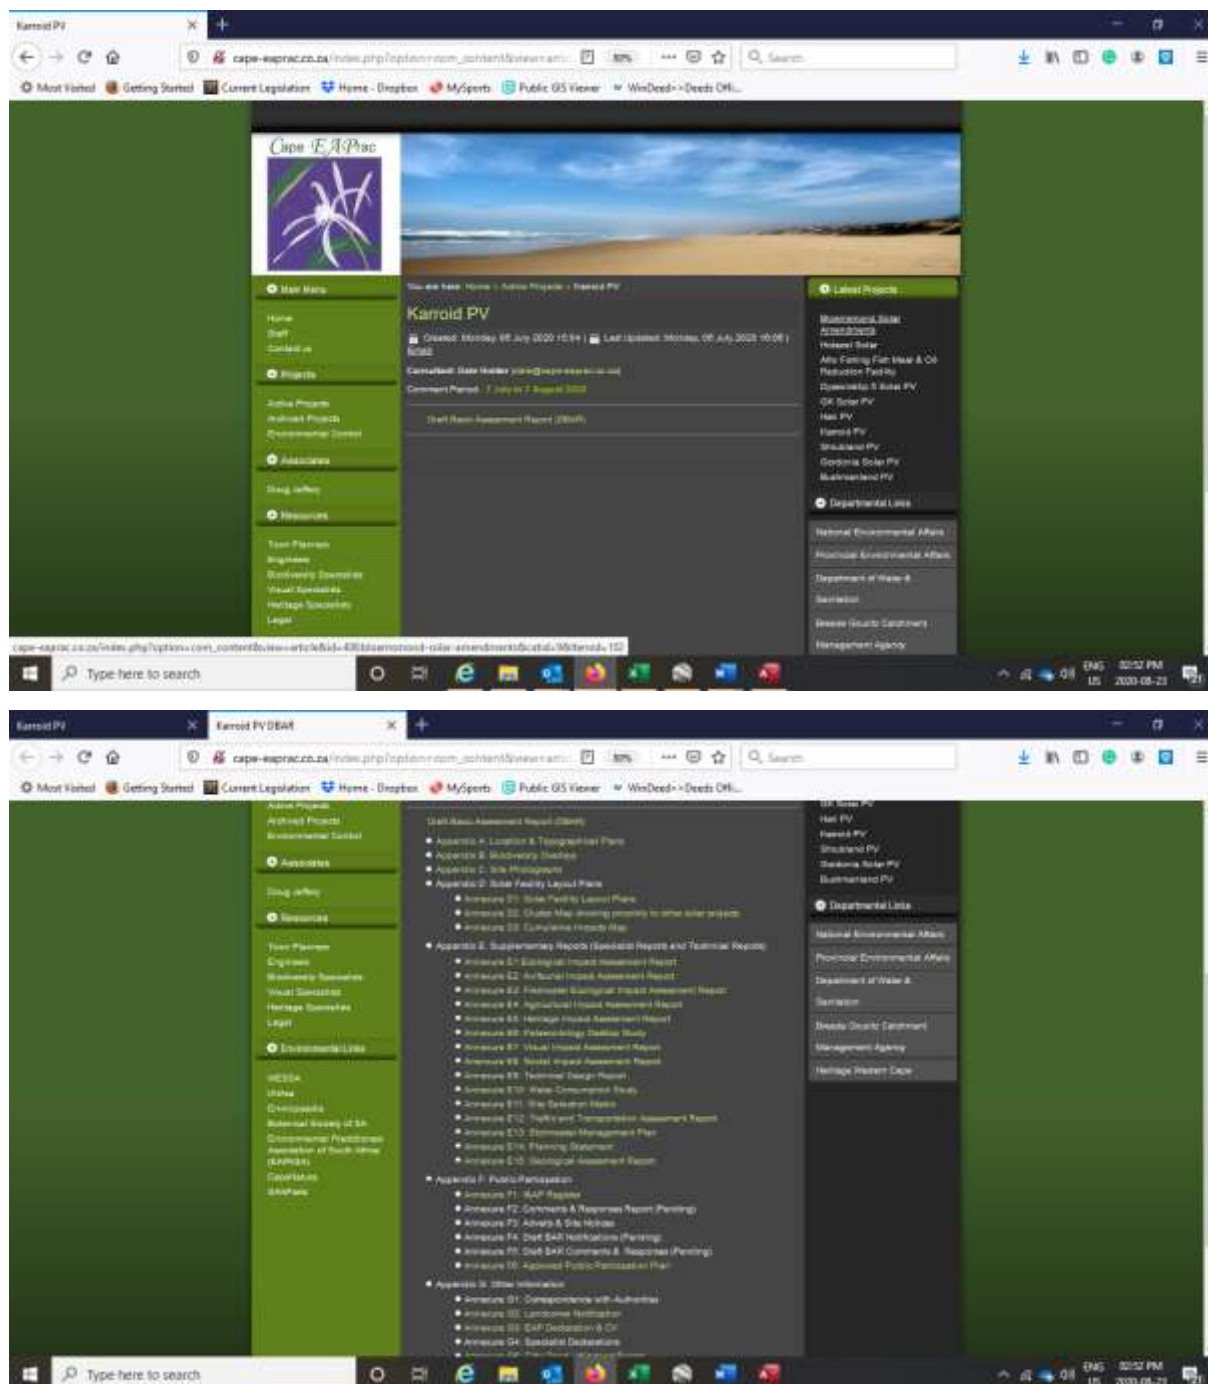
Karroid PV

cape-eaprac.co.za/index.php?option=com_content&view=arti

Most Visited  Getting Started  Current Legislation  Home - Dropbox  MySports  Public GIS Viewer  WinDeed>>Deeds Off...

Cape EAPrac

Main Menu
Home
Staff
Contact us

Projects
Active Projects
Archived Projects
Environmental Control

Associates
Doug Jeffery

Resources
Town Planners
Engineers
Biodiversity Specialists
Visual Specialists
Heritage Specialists
Legal

You are here: Home > Active Projects > Karroid PV

Karroid PV

Created: Monday, 06 July 2020 10:04 | Last Updated: Monday, 06 July 2020 10:06 | Email

Consultant: Dale Holder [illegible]
Comment Period: 7 July to 7 August 2020

Draft Basic Assessment Report (DBAR)

Latest Projects
Mooreesburg Solar Amendments
Hotazel Solar
Alfa Fishing Fish Meal & Oil Reduction Facility
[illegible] Solar PV
OK Solar PV
Hall PV
Karroid PV
Struisland PV
Gordonia Solar PV
Bushmanland PV

Departmental Links
National Environmental Affairs
Provincial Environmental Affairs
Department of Water & Sanitation
Breede Gouritz Catchment Management Agency

cape-eaprac.co.za/index.php?option=com_content&view=article&id=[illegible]

Type here to search

ENG US 02:52 PM 2020-08-21

Karroid PV  Karroid PV DBAR

Draft Basic Assessment Report (DBAR)
Appendix A: Location & Topographical Plans
Appendix B: Biodiversity Overlays
Appendix C: Site Photographs
Appendix D: Solar Facility Layout Plans
Annexure D1: Solar Facility Layout Plans
Annexure D2: Cluster Map showing proximity to other solar projects
Annexure D3: Cumulative Impacts Map
Appendix E: Supplementary Reports (Specialist Reports and Technical Reports)
Annexure E1: Ecological Impact Assessment Report
Annexure E2: Avifaunal Impact Assessment Report
Annexure E3: Freshwater Ecological Impact Assessment Report
Annexure E4: Agricultural Impact Assessment Report
Annexure E5: Heritage Impact Assessment Report
Annexure E6: Palaeontology Desktop Study
Annexure E7: Visual Impact Assessment Report
Annexure E8: Social Impact Assessment Report
Annexure E9: Technical Design Report
Annexure E10: Water Consumption Study
Annexure E11: Site Selection Matrix
Annexure E12: Traffic and Transportation Assessment Report
Annexure E13: Stormwater Management Plan
Annexure E14: Planning Statement
Annexure E15: Geological Assessment Report
Appendix F: Public Participation
Annexure F1: I&AP Register
Annexure F2: Comments & Responses Report (Pending)
Annexure F3: Adverts & Site Notices
Annexure F4: Draft BAR Notifications (Pending)
Annexure F5: Draft BAR Comments & Responses (Pending)
Annexure F6: Approved Public Participation Plan
Appendix G: Other Information
Annexure G1: Correspondence with Authorities
Annexure G2: Landowner Notification
Annexure G3: EAP Declaration & CV
Annexure G4: Specialist Declarations

Environmental Links
WESSA
Ufulwa
Envirolparks
Botanical Society of SA
Environmental Practitioners Association of South Africa (EAPASA)
CapeNature
SANParks

Heritage Western Cape